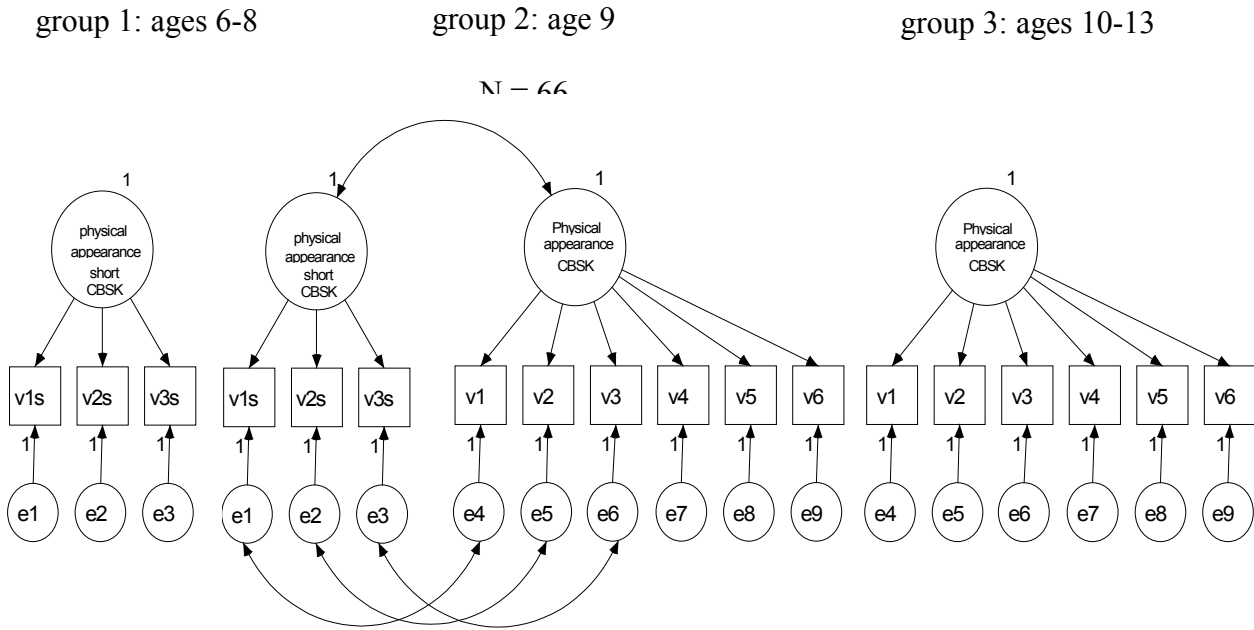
group 1: ages 6-8

group 2: age 9

group 3: ages 10-13

N = 66

1

physical appearance short CBSK

v1s v2s v3s

1 1 1

e1 e2 e3

1

physical appearance short CBSK

1

Physical appearance CBSK

v1s v2s v3s v1 v2 v3 v4 v5 v6

1 1 1 1 1 1 1 1 1

e1 e2 e3 e4 e5 e6 e7 e8 e9

1

Physical appearance CBSK

v1 v2 v3 v4 v5 v6

1 1 1 1 1 1

e4 e5 e6 e7 e8 e9